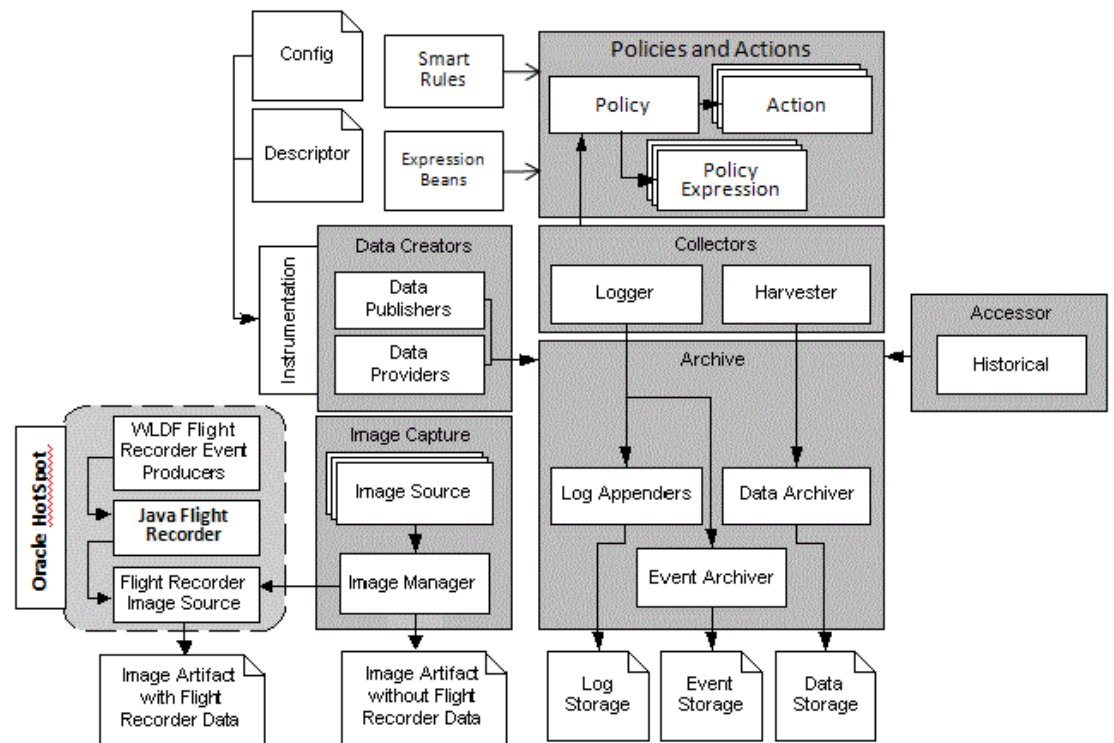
Config

Descriptor

Smart Rules

Expression Beans

Policies and Actions

Policy

Action

Policy Expression

Instrumentation

Data Creators

Data Publishers

Data Providers

Collectors

Logger

Harvester

Accessor

Historical

Archive

Oracle HotSpot

WLDF Flight Recorder Event Producers

Java Flight Recorder

Flight Recorder Image Source

Image Capture

Image Source

Image Manager

Log Appenders

Data Archiver

Event Archiver

Image Artifact with Flight Recorder Data

Image Artifact without Flight Recorder Data

Log Storage

Event Storage

Data Storage